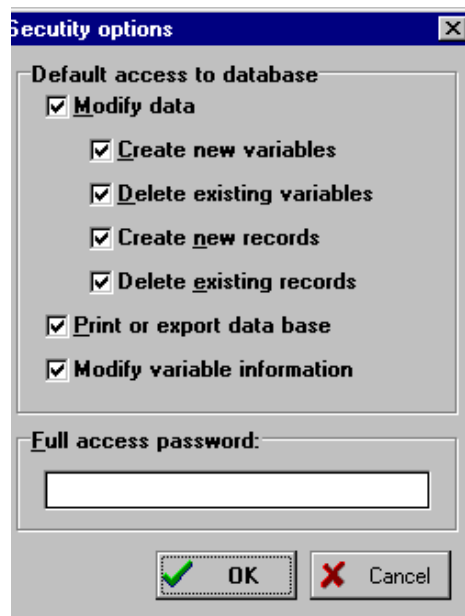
Secutity options

Default access to database

Modify data

Create new variables

Delete existing variables

Create new records

Delete existing records

Print or export data base

Modify variable information

Full access password:

OK

Cancel